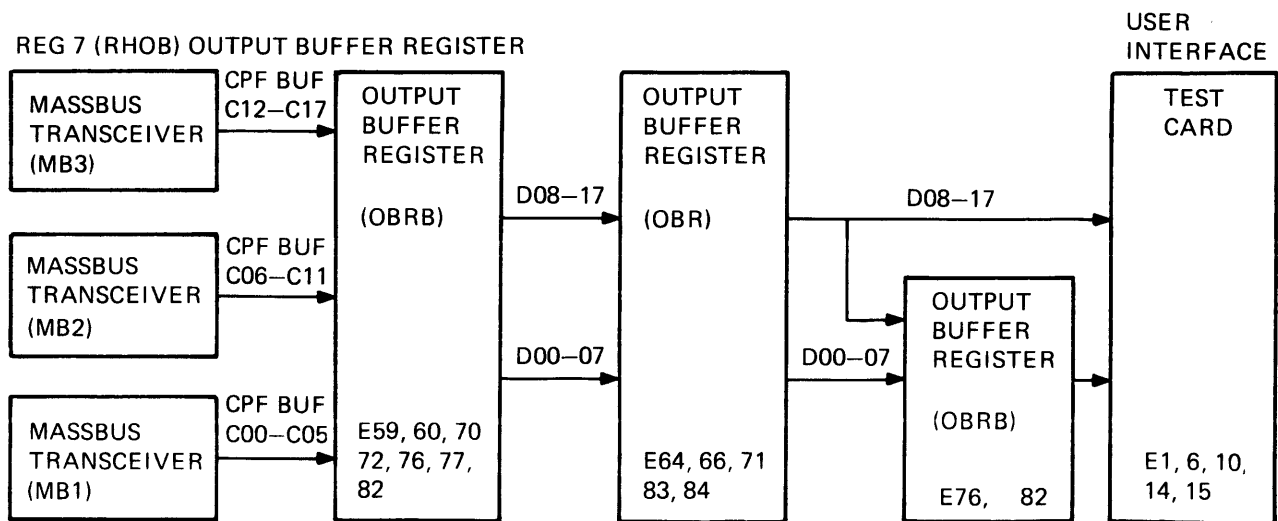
REG 7 (RHOB) OUTPUT BUFFER REGISTER

USER INTERFACE

MASSBUS TRANSCEIVER (MB3)

CPF BUF C12–C17

MASSBUS TRANSCEIVER (MB2)

CPF BUF C06–C11

MASSBUS TRANSCEIVER (MB1)

CPF BUF C00–C05

OUTPUT BUFFER REGISTER (OBRB)

E59, 60, 70 72, 76, 77, 82

D08–17

D00–07

OUTPUT BUFFER REGISTER (OBR)

E64, 66, 71 83, 84

D08–17

D00–07

OUTPUT BUFFER REGISTER (OBRB)

E76, 82

TEST CARD

E1, 6, 10, 14, 15